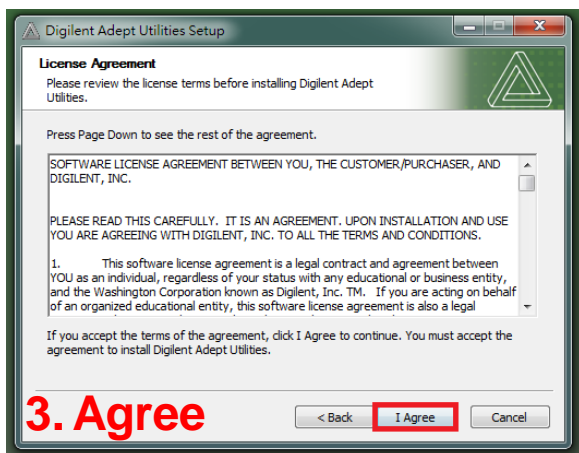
Digilent Adept Utilities Setup

License Agreement

Please review the license terms before installing Digilent Adept Utilities.

Press Page Down to see the rest of the agreement.

SOFTWARE LICENSE AGREEMENT BETWEEN YOU, THE CUSTOMER/PURCHASER, AND DIGILENT, INC.

PLEASE READ THIS CAREFULLY. IT IS AN AGREEMENT. UPON INSTALLATION AND USE YOU ARE AGREEING WITH DIGILENT, INC. TO ALL THE TERMS AND CONDITIONS.

1. This software license agreement is a legal contract and agreement between YOU as an individual, regardless of your status with any educational or business entity, and the Washington Corporation known as Digilent, Inc. TM. If you are acting on behalf of an organized educational entity, this software license agreement is also a legal

If you accept the terms of the agreement, click I Agree to continue. You must accept the agreement to install Digilent Adept Utilities.

3. Agree

< Back

I Agree

Cancel